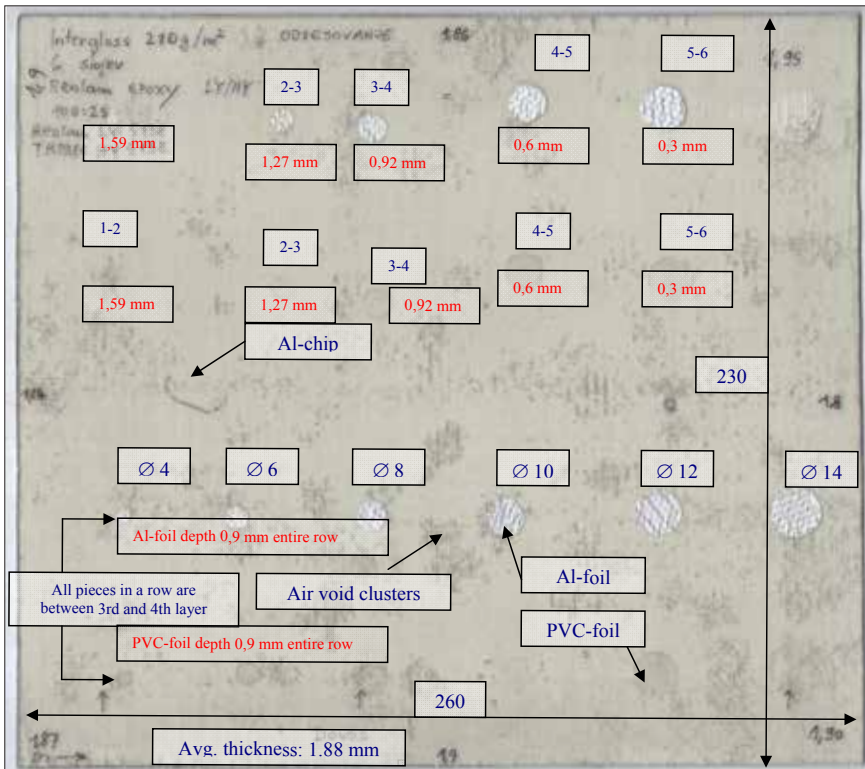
Interglass 280g/m² ODIESOVANOE 186
6 slojev
Rezlam epoxy LY/HY
100:25
Rezlam
TAR

1,95

2-3
3-4
4-5
5-6

1,59 mm
1,27 mm
0,92 mm
0,6 mm
0,3 mm

1-2
2-3
3-4
4-5
5-6

1,59 mm
1,27 mm
0,92 mm
0,6 mm
0,3 mm

Al-chip

230

1,8

∅ 4
∅ 6
∅ 8
∅ 10
∅ 12
∅ 14

Al-foil depth 0,9 mm entire row

All pieces in a row are between 3rd and 4th layer

Air void clusters

Al-foil

PVC-foil depth 0,9 mm entire row

PVC-foil

260

187

Avg. thickness: 1.88 mm

1,90